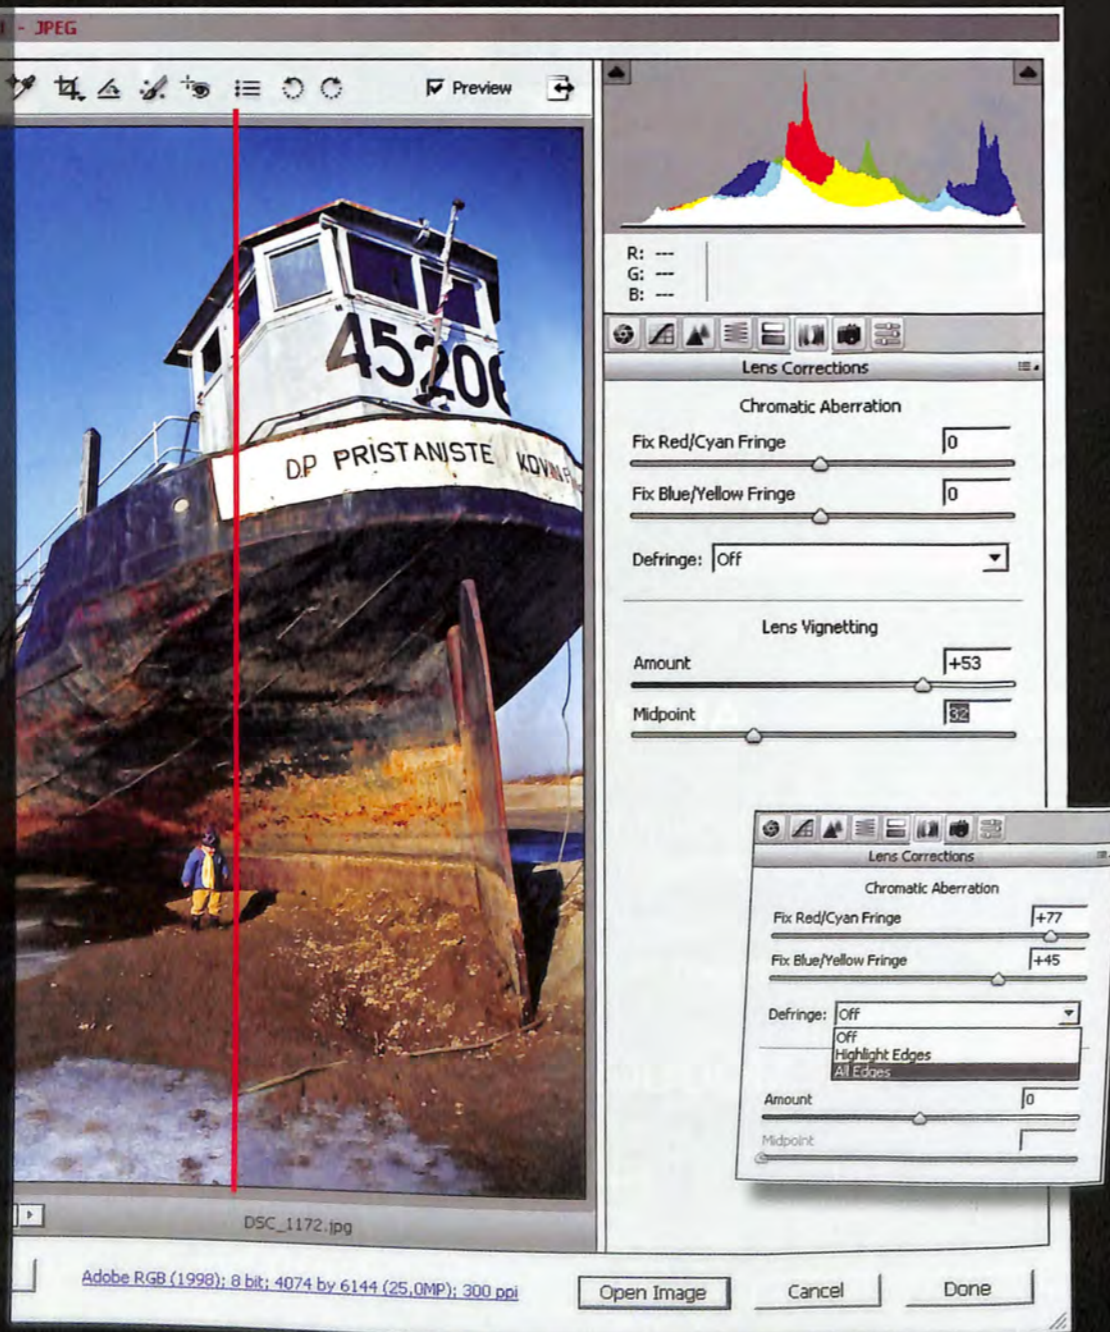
- JPEG

Preview

R: ---
G: ---
B: ---

Lens Corrections

Chromatic Aberration

Fix Red/Cyan Fringe 0

Fix Blue/Yellow Fringe 0

Defringe: Off

Lens Vignetting

Amount +53

Midpoint 32

45206

DP PRISTANISTE KOVIN

Lens Corrections

Chromatic Aberration

Fix Red/Cyan Fringe +77

Fix Blue/Yellow Fringe +45

Defringe: Off

Off
Highlight Edges
All Edges

Amount 0

Midpoint

DSC_1172.jpg

Adobe RGB (1998); 8 bit; 4074 by 6144 (25,0MP); 300 ppi

Open Image

Cancel

Done